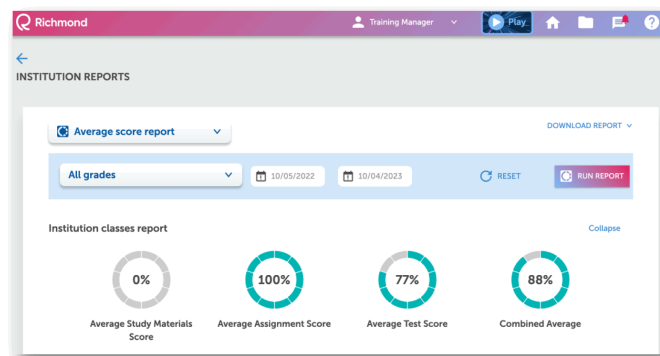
Richmond

Training Manager

Play

INSTITUTION REPORTS

Average score report

DOWNLOAD REPORT

All grades

10/05/2022

10/04/2023

RESET

RUN REPORT

Institution classes report

Collapse

0%

Average Study Materials Score

100%

Average Assignment Score

77%

Average Test Score

88%

Combined Average